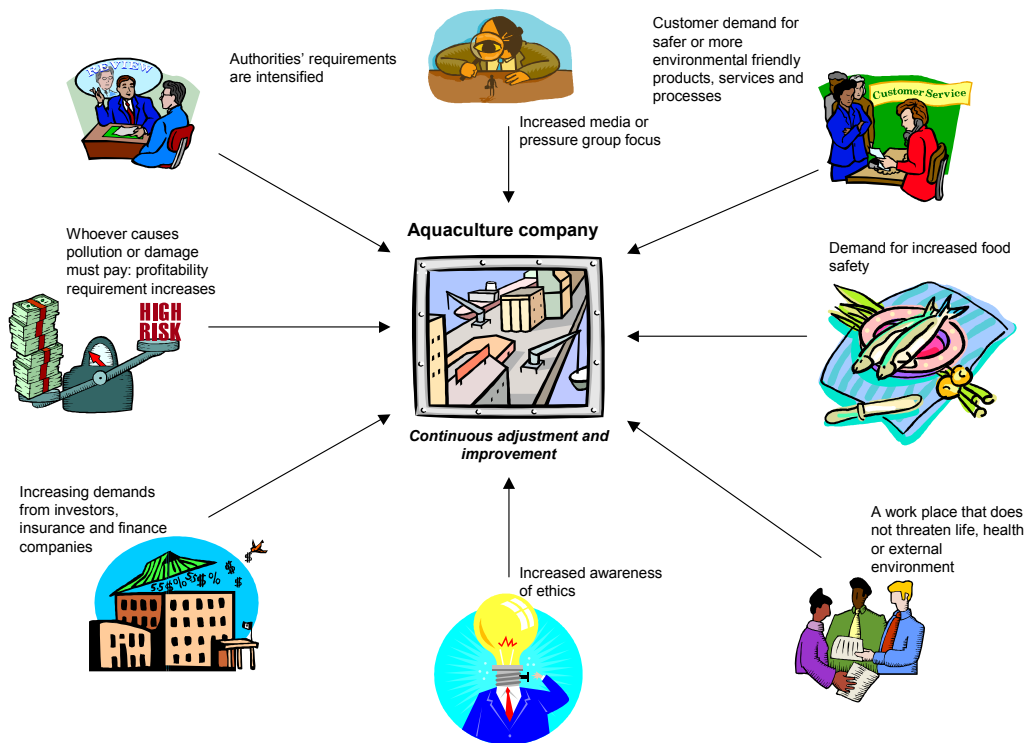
REVIEW

Authorities' requirements are intensified

Increased media or pressure group focus

Customer demand for safer or more environmental friendly products, services and processes

Customer Service

Aquaculture company

Whoever causes pollution or damage must pay: profitability requirement increases

HIGH RISK

Demand for increased food safety

Continuous adjustment and improvement

Increasing demands from investors, insurance and finance companies

Increased awareness of ethics

A work place that does not threaten life, health or external environment